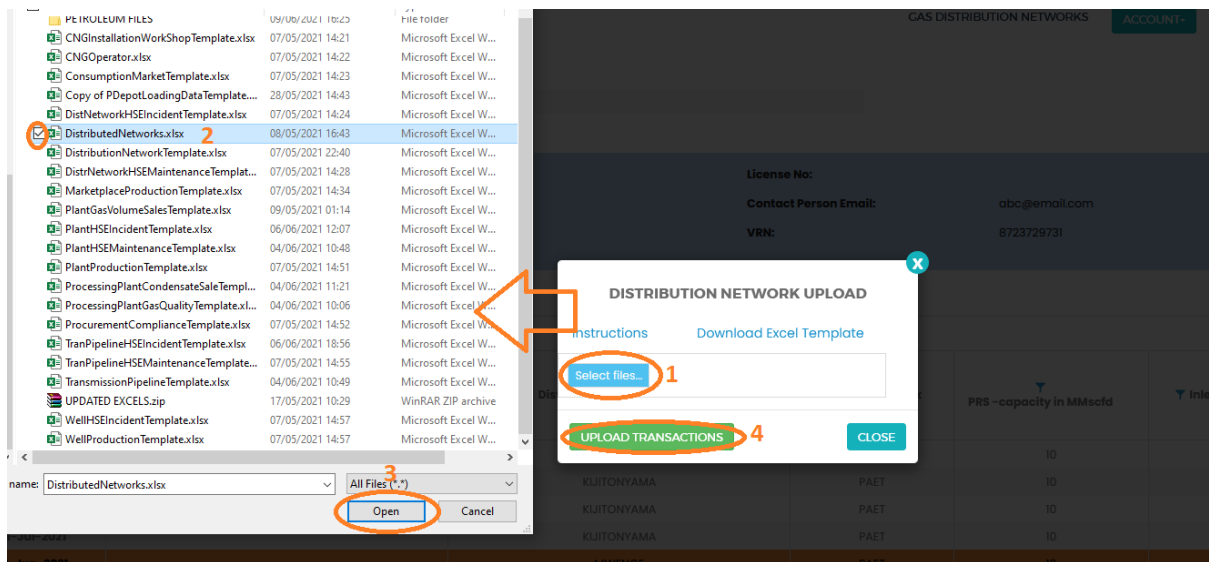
| | | |
|---|---|---|
| PETROLEUM FILES | 09/06/2021 16:25 | File folder |
| CNGInstallationWorkShopTemplate.xlsx | 07/05/2021 14:21 | Microsoft Excel W... |
| CNGOperator.xlsx | 07/05/2021 14:22 | Microsoft Excel W... |
| ConsumptionMarketTemplate.xlsx | 07/05/2021 14:23 | Microsoft Excel W... |
| Copy of PDepotLoadingDataTemplate.... | 28/05/2021 14:43 | Microsoft Excel W... |
| DistNetworkHSEIncidentTemplate.xlsx | 07/05/2021 14:24 | Microsoft Excel W... |
| DistributedNetworks.xlsx | 08/05/2021 16:43 | Microsoft Excel W... |
| DistributionNetworkTemplate.xlsx | 07/05/2021 22:40 | Microsoft Excel W... |
| DistrNetworkHSEMaintenanceTemplat... | 07/05/2021 14:28 | Microsoft Excel W... |
| MarketplaceProductionTemplate.xlsx | 07/05/2021 14:34 | Microsoft Excel W... |
| PlantGasVolumeSalesTemplate.xlsx | 09/05/2021 01:14 | Microsoft Excel W... |
| PlantHSEIncidentTemplate.xlsx | 06/06/2021 12:07 | Microsoft Excel W... |
| PlantHSEMaintenanceTemplate.xlsx | 04/06/2021 10:48 | Microsoft Excel W... |
| PlantProductionTemplate.xlsx | 07/05/2021 14:51 | Microsoft Excel W... |
| ProcessingPlantCondensateSaleTempl... | 04/06/2021 11:21 | Microsoft Excel W... |
| ProcessingPlantGasQualityTemplate.xl... | 04/06/2021 10:06 | Microsoft Excel W... |
| ProcurementComplianceTemplate.xlsx | 07/05/2021 14:52 | Microsoft Excel W... |
| TranPipelineHSEIncidentTemplate.xlsx | 06/06/2021 18:56 | Microsoft Excel W... |
| TranPipelineHSEMaintenanceTemplate.... | 07/05/2021 14:55 | Microsoft Excel W... |
| TransmissionPipelineTemplate.xlsx | 04/06/2021 10:49 | Microsoft Excel W... |
| UPDATED EXCELS.zip | 17/05/2021 10:29 | WinRAR ZIP archive |
| WellHSEIncidentTemplate.xlsx | 07/05/2021 14:57 | Microsoft Excel W... |
| WellProductionTemplate.xlsx | 07/05/2021 14:57 | Microsoft Excel W... |

2

name: DistributedNetworks.xlsx
All Files (*.*)
3
Open
Cancel

GAS DISTRIBUTION NETWORKS
ACCOUNT-

License No:
Contact Person Email: abc@email.com
VRN: 8723729731

DISTRIBUTION NETWORK UPLOAD
Instructions
Download Excel Template
Select files...
1
UPLOAD TRANSACTIONS
4
CLOSE

PRS -capacity in MMscfd
Inle
KIJITONYAMA PAET 10
KIJITONYAMA PAET 10
KIJITONYAMA PAET 10
-JUL-2021